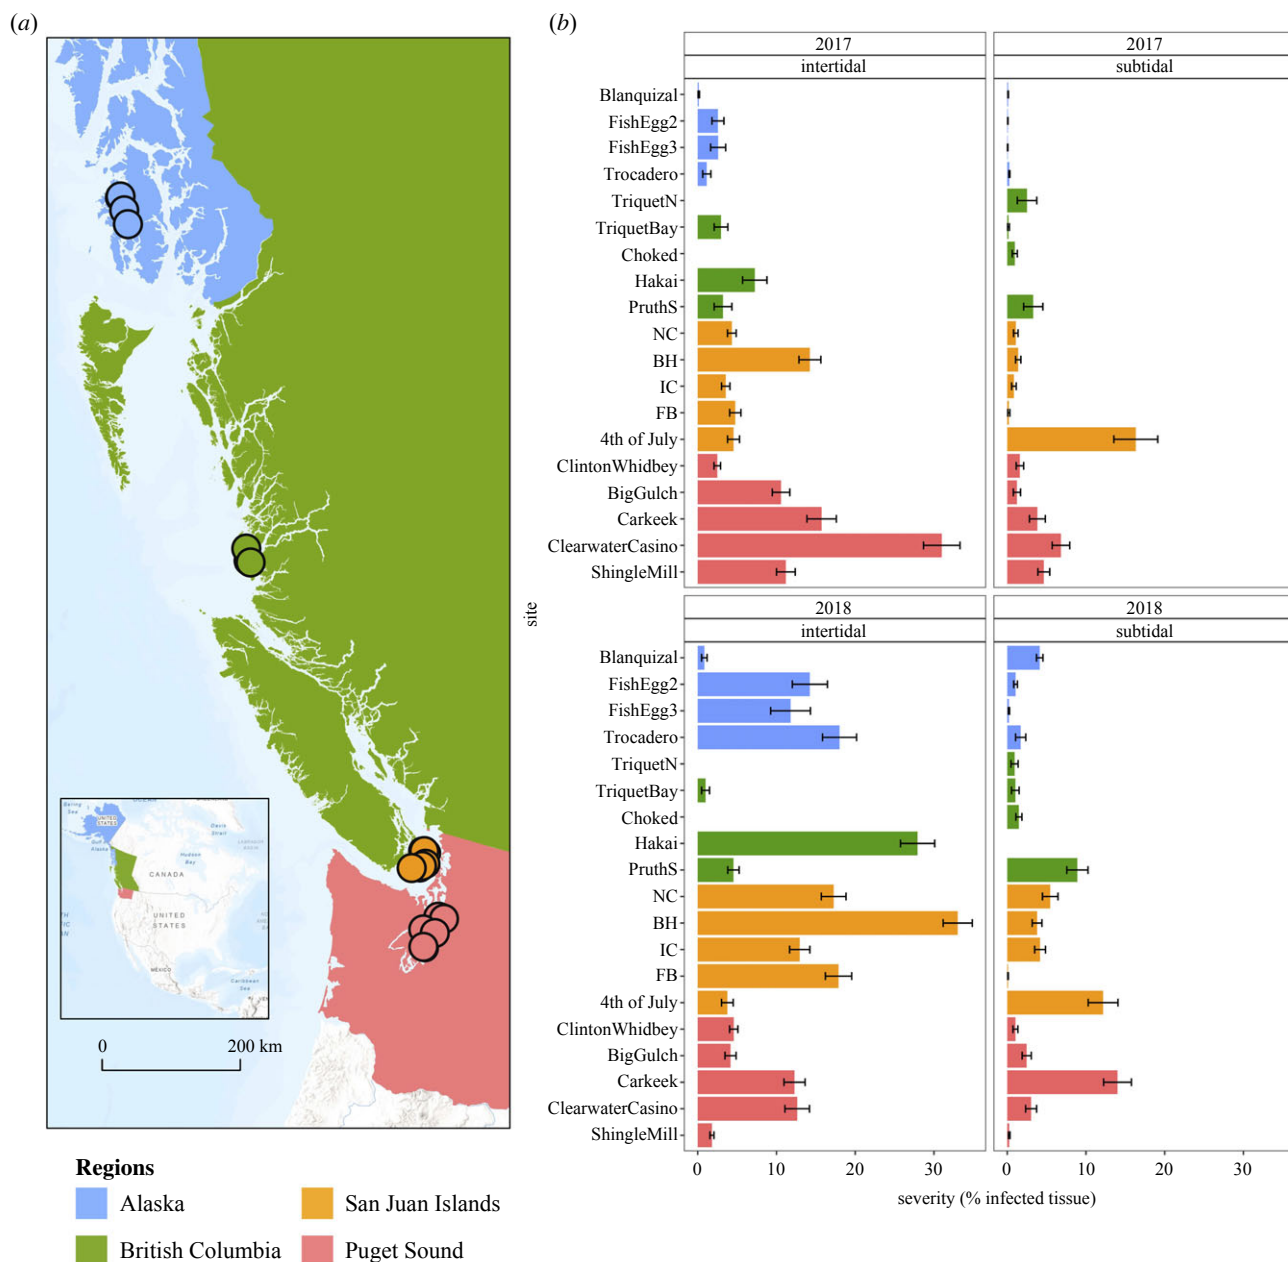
(a)

(b)

CANADA
UNITED STATES

0
200 km

Regions
Alaska
San Juan Islands
British Columbia
Puget Sound

2017
intertidal

2017
subtidal

2018
intertidal

2018
subtidal

site

Blanquizal
FishEgg2
FishEgg3
Trocadero
TriquetN
TriquetBay
Choked
Hakai
PruthS
NC
BH
IC
FB
4th of July
ClintonWhidbey
BigGulch
Carkeek
ClearwaterCasino
ShingleMill

Blanquizal
FishEgg2
FishEgg3
Trocadero
TriquetN
TriquetBay
Choked
Hakai
PruthS
NC
BH
IC
FB
4th of July
ClintonWhidbey
BigGulch
Carkeek
ClearwaterCasino
ShingleMill

0 10 20 30 0 10 20 30

severity (% infected tissue)